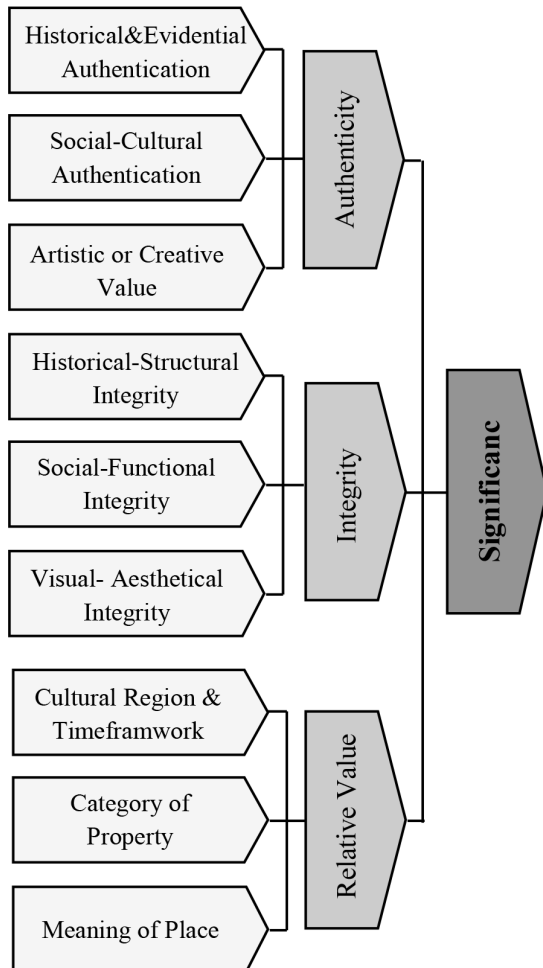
Historical&Evidential Authentication

Social-Cultural Authentication

Artistic or Creative Value

Authenticity

Historical-Structural Integrity

Social-Functional Integrity

Visual- Aesthetical Integrity

Integrity

Cultural Region & Timeframwork

Category of Property

Meaning of Place

Relative Value

Significanc